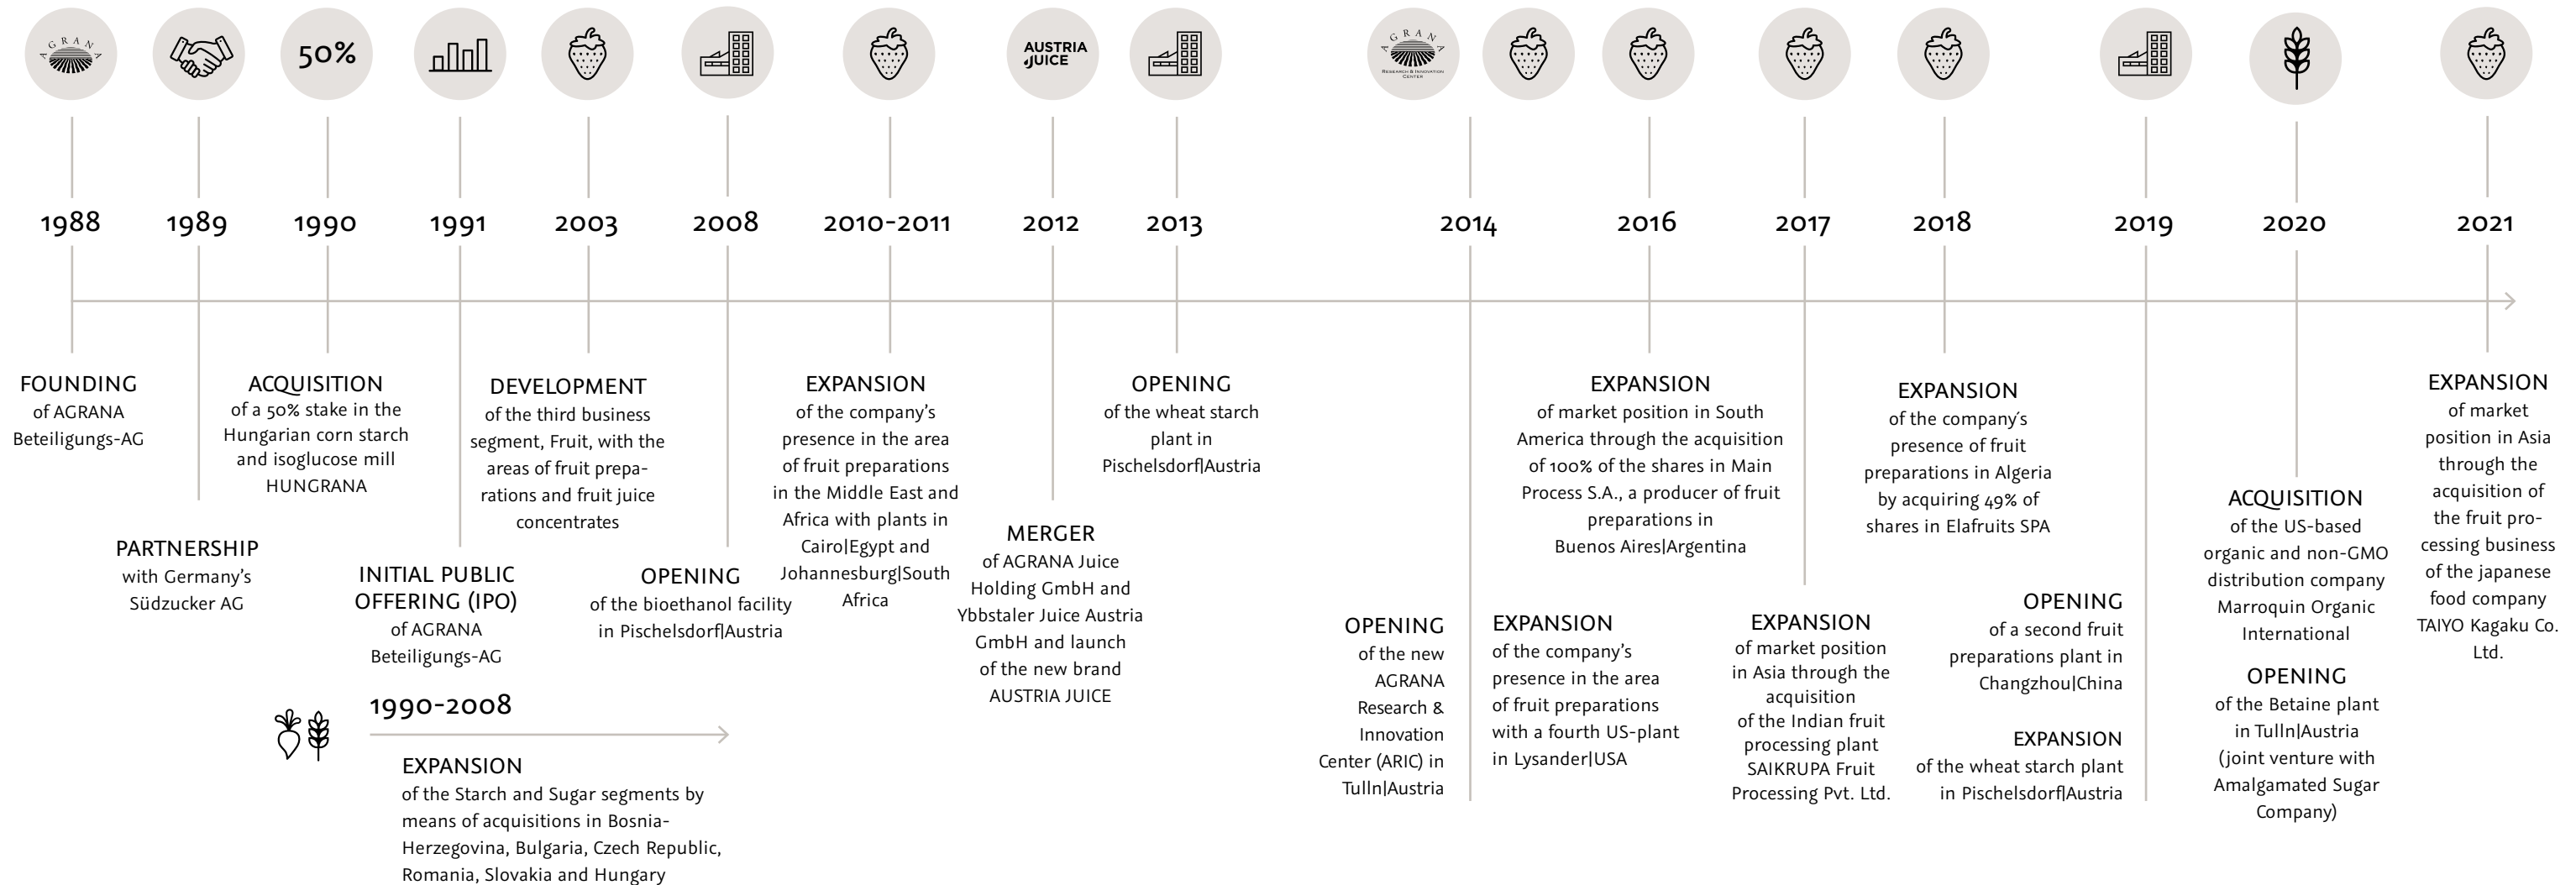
AGRANA

50%

AUSTRIA JUICE

AGRANA RESEARCH & INNOVATION CENTER

1988 1989 1990 1991 2003 2008 2010-2011 2012 2013 2014 2016 2017 2018 2019 2020 2021

FOUNDING
of AGRANA Beteiligungs-AG

PARTNERSHIP
with Germany's Südzucker AG

ACQUISITION
of a 50% stake in the Hungarian corn starch and isoglucose mill HUNGRANA

INITIAL PUBLIC OFFERING (IPO)
of AGRANA Beteiligungs-AG

DEVELOPMENT
of the third business segment, Fruit, with the areas of fruit preparations and fruit juice concentrates

OPENING
of the bioethanol facility in Pischelsdorf|Austria

1990-2008

EXPANSION
of the Starch and Sugar segments by means of acquisitions in Bosnia-Herzegovina, Bulgaria, Czech Republic, Romania, Slovakia and Hungary

EXPANSION
of the company's presence in the area of fruit preparations in the Middle East and Africa with plants in Cairo|Egypt and Johannesburg|South Africa

MERGER
of AGRANA Juice Holding GmbH and Ybbstaler Juice Austria GmbH and launch of the new brand AUSTRIA JUICE

OPENING
of the wheat starch plant in Pischelsdorf|Austria

OPENING
of the new AGRANA Research & Innovation Center (ARIC) in Tulln|Austria

EXPANSION
of the company's presence in the area of fruit preparations with a fourth US-plant in Lysander|USA

EXPANSION
of market position in South America through the acquisition of 100% of the shares in Main Process S.A., a producer of fruit preparations in Buenos Aires|Argentina

EXPANSION
of market position in Asia through the acquisition of the Indian fruit processing plant SAIKRUPA Fruit Processing Pvt. Ltd.

EXPANSION
of the company's presence of fruit preparations in Algeria by acquiring 49% of shares in Elafruits SPA

OPENING
of a second fruit preparations plant in Changzhou|China

EXPANSION
of the wheat starch plant in Pischelsdorf|Austria

ACQUISITION
of the US-based organic and non-GMO distribution company Marroquin Organic International

OPENING
of the Betaine plant in Tulln|Austria (joint venture with Amalgamated Sugar Company)

EXPANSION
of market position in Asia through the acquisition of the fruit processing business of the japanese food company TAIYO Kagaku Co. Ltd.